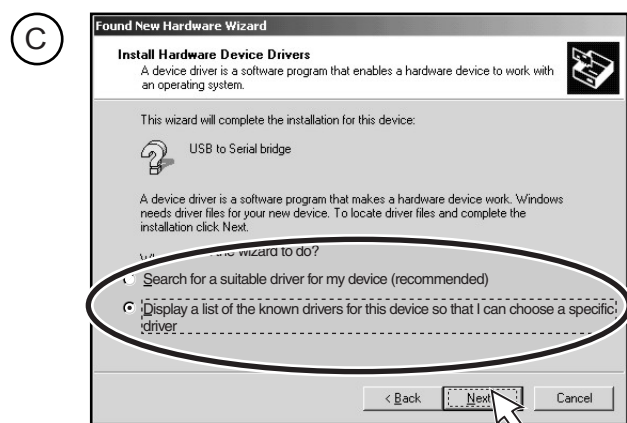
C

Found New Hardware Wizard

Install Hardware Device Drivers
A device driver is a software program that enables a hardware device to work with an operating system.

This wizard will complete the installation for this device:

USB to Serial bridge

A device driver is a software program that makes a hardware device work. Windows needs driver files for your new device. To locate driver files and complete the installation click Next.

W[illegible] the wizard to do?

Search for a suitable driver for my device (recommended)

Display a list of the known drivers for this device so that I can choose a specific driver

< Back   Next   Cancel